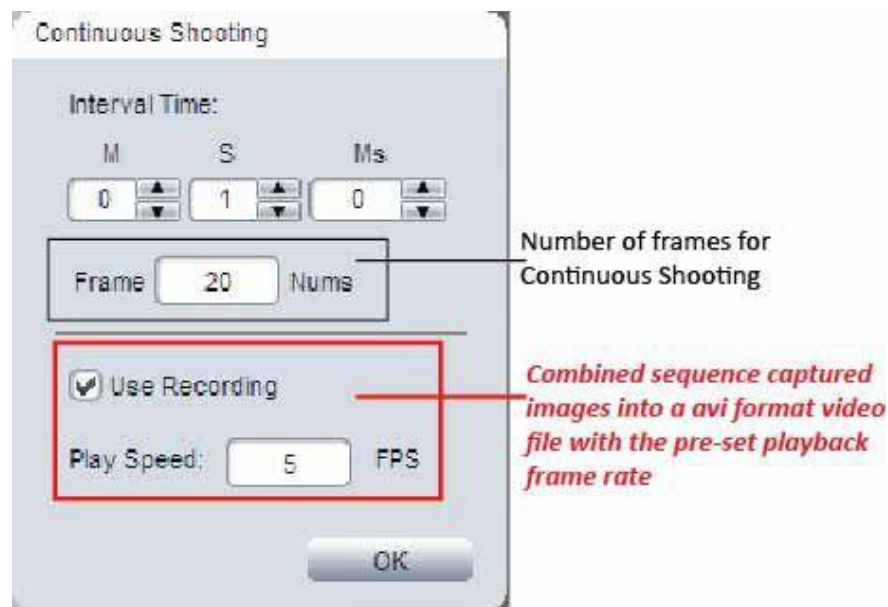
Continuous Shooting

Interval Time:

M S Ms

0 1 0

Frame 20 Nums

Number of frames for Continuous Shooting

Use Recording

Play Speed: 5 FPS

Combined sequence captured images into a avi format video file with the pre-set playback frame rate

OK